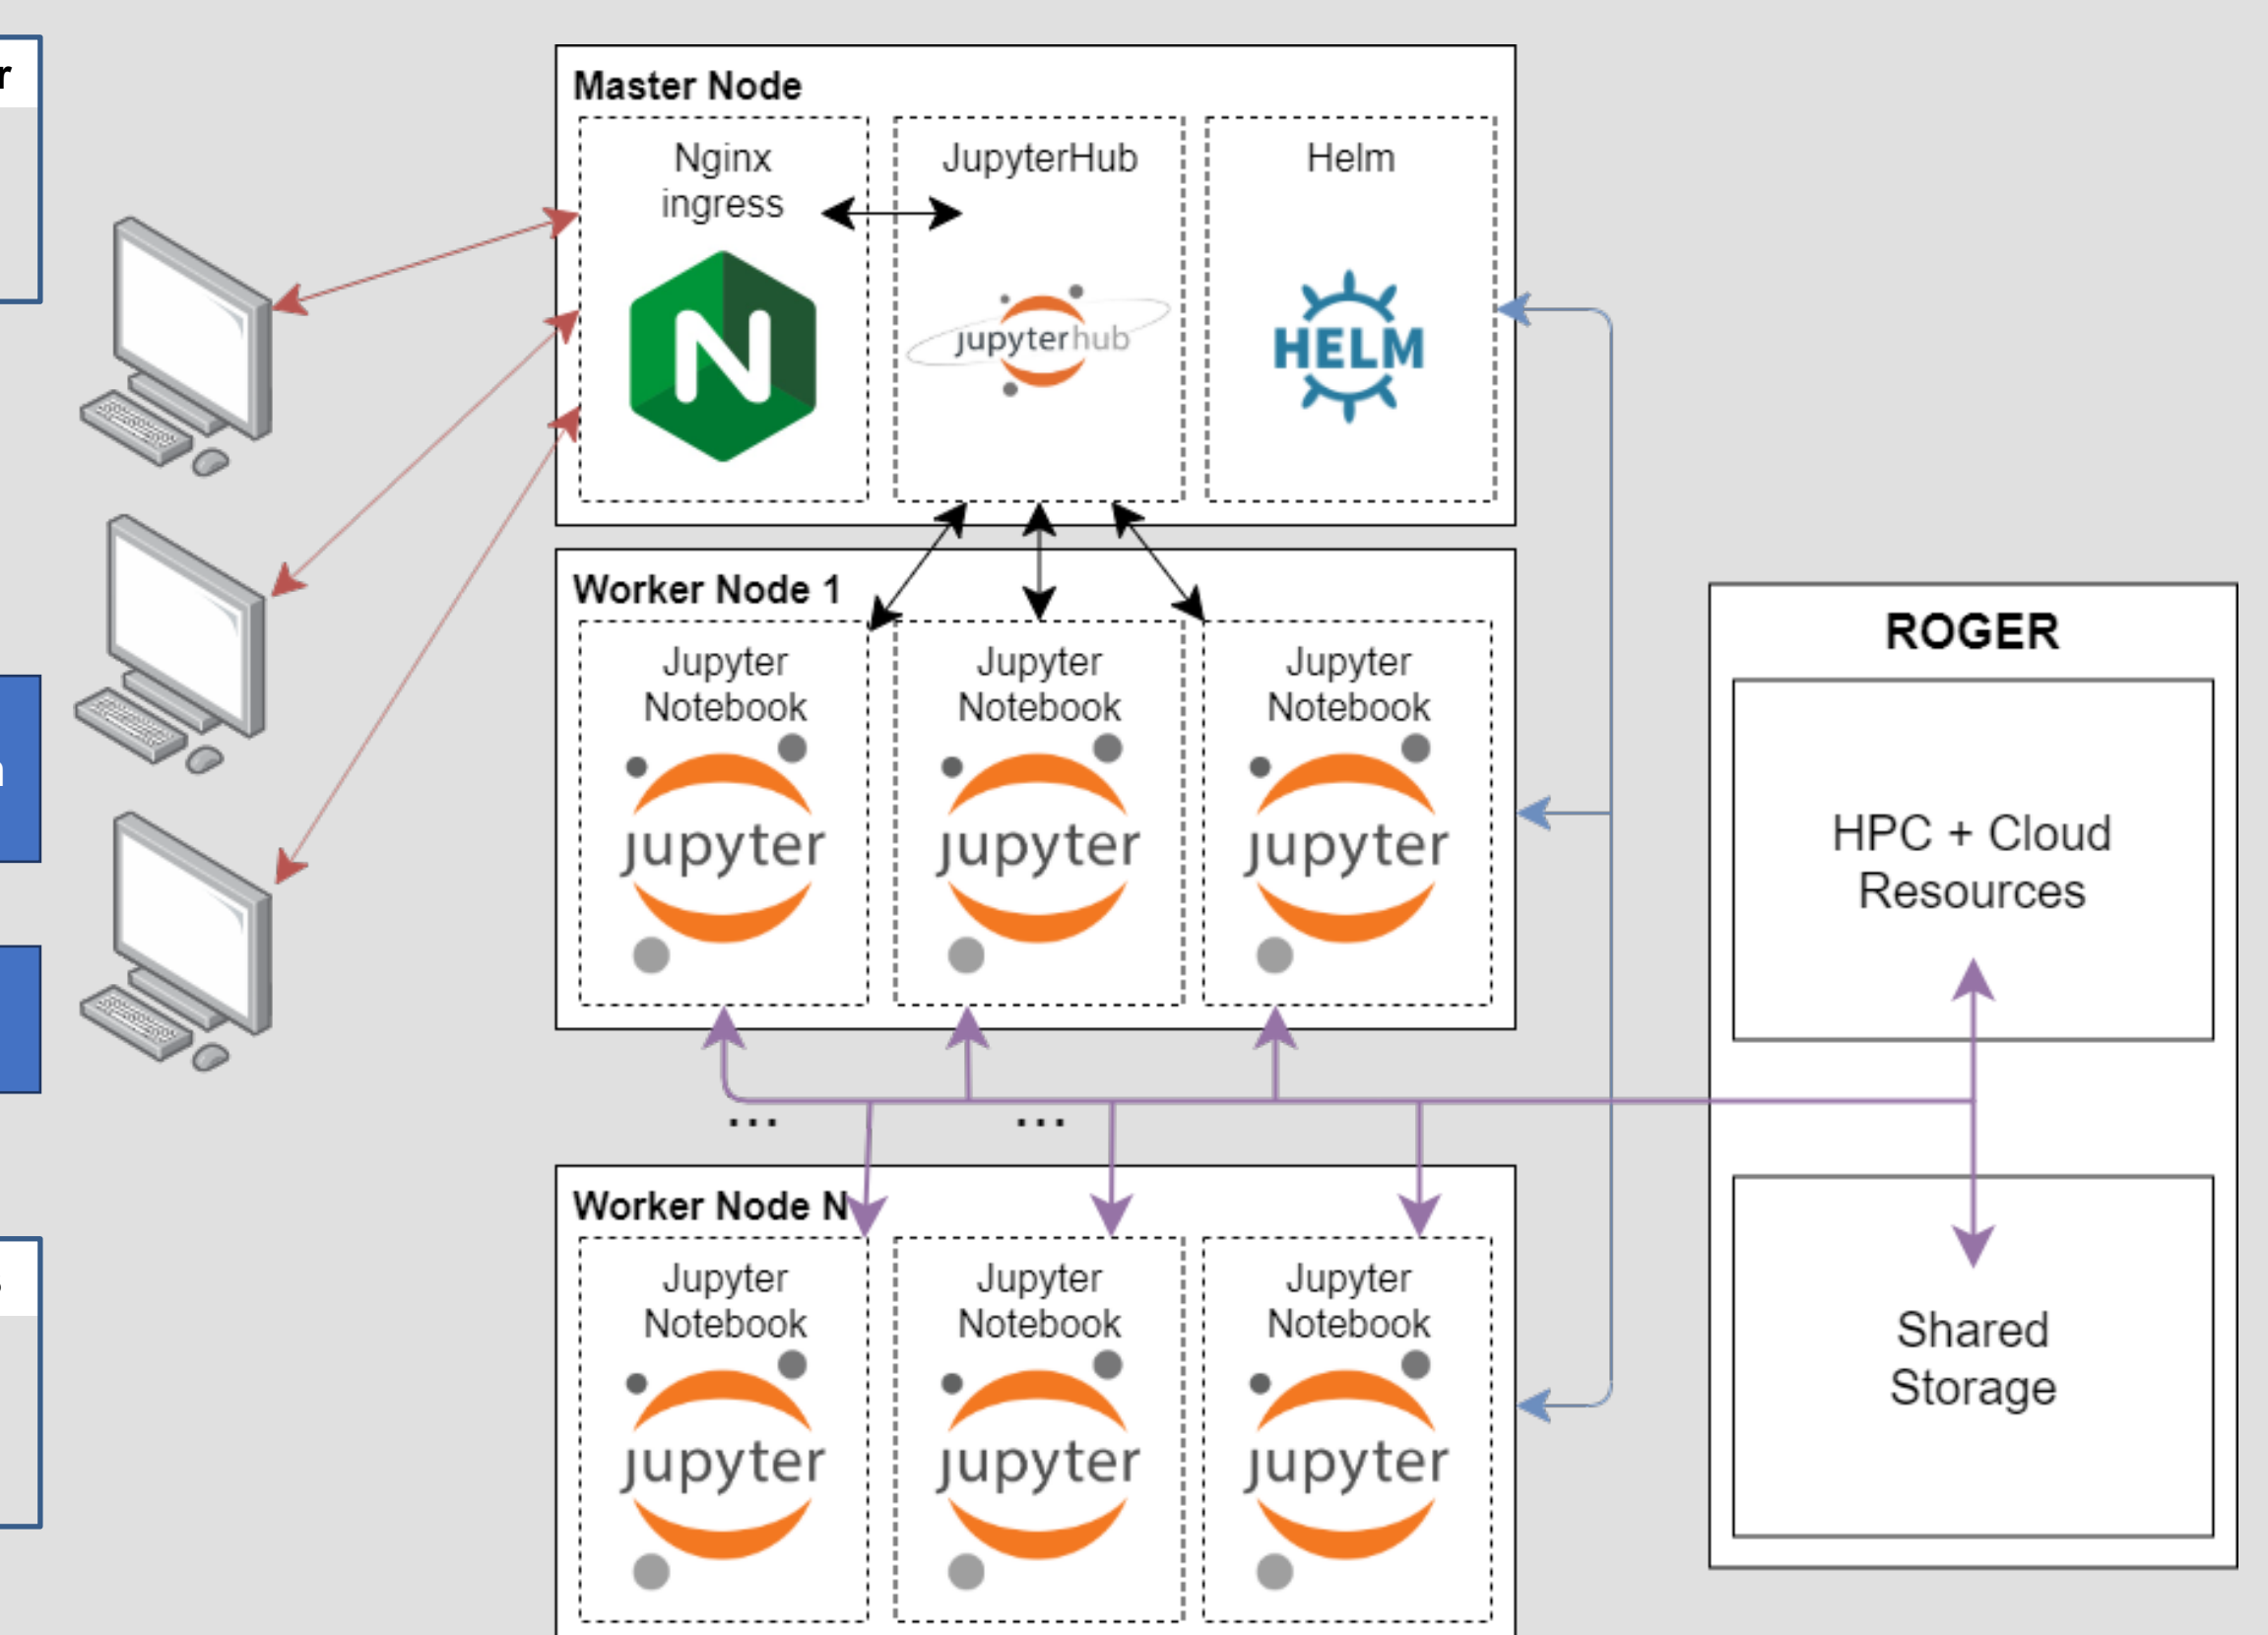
r

Master Node

Nginx ingress

N

JupyterHub

jupyterhub

Helm

HELM

Worker Node 1

Jupyter Notebook

jupyter

Jupyter Notebook

jupyter

Jupyter Notebook

jupyter

...

...

Worker Node N

Jupyter Notebook

jupyter

Jupyter Notebook

jupyter

Jupyter Notebook

jupyter

ROGER

HPC + Cloud Resources

Shared Storage